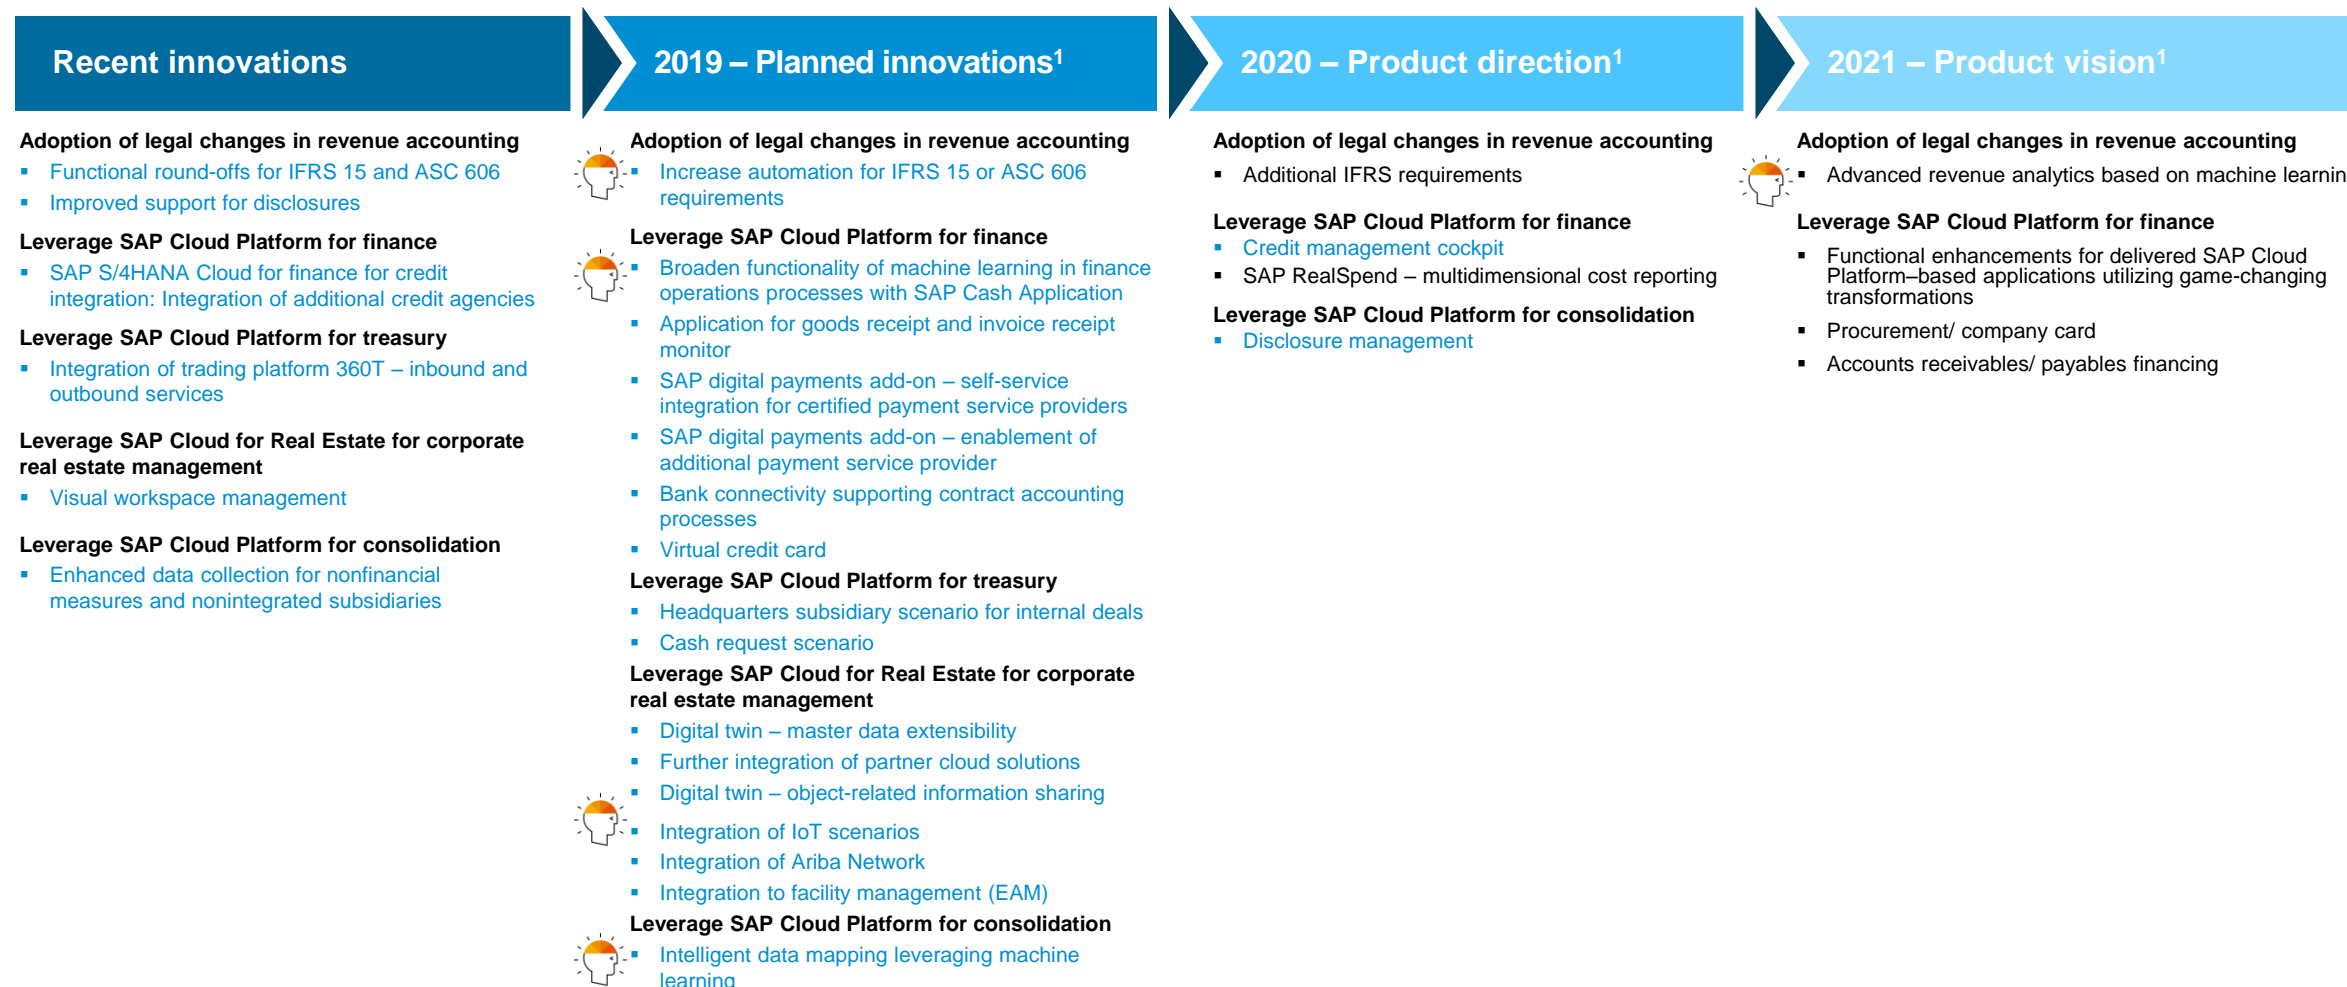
Recent innovations

Adoption of legal changes in revenue accounting
▪ Functional round-offs for IFRS 15 and ASC 606
▪ Improved support for disclosures

Leverage SAP Cloud Platform for finance
▪ SAP S/4HANA Cloud for finance for credit integration: Integration of additional credit agencies

Leverage SAP Cloud Platform for treasury
▪ Integration of trading platform 360T – inbound and outbound services

Leverage SAP Cloud for Real Estate for corporate real estate management
▪ Visual workspace management

Leverage SAP Cloud Platform for consolidation
▪ Enhanced data collection for nonfinancial measures and nonintegrated subsidiaries

2019 – Planned innovations$^1$

Adoption of legal changes in revenue accounting
▪ Increase automation for IFRS 15 or ASC 606 requirements

Leverage SAP Cloud Platform for finance
▪ Broaden functionality of machine learning in finance operations processes with SAP Cash Application
▪ Application for goods receipt and invoice receipt monitor
▪ SAP digital payments add-on – self-service integration for certified payment service providers
▪ SAP digital payments add-on – enablement of additional payment service provider
▪ Bank connectivity supporting contract accounting processes
▪ Virtual credit card

Leverage SAP Cloud Platform for treasury
▪ Headquarters subsidiary scenario for internal deals
▪ Cash request scenario

Leverage SAP Cloud for Real Estate for corporate real estate management
▪ Digital twin – master data extensibility
▪ Further integration of partner cloud solutions
▪ Digital twin – object-related information sharing
▪ Integration of IoT scenarios
▪ Integration of Ariba Network
▪ Integration to facility management (EAM)

Leverage SAP Cloud Platform for consolidation
▪ Intelligent data mapping leveraging machine learning

2020 – Product direction$^1$

Adoption of legal changes in revenue accounting
▪ Additional IFRS requirements

Leverage SAP Cloud Platform for finance
▪ Credit management cockpit
▪ SAP RealSpend – multidimensional cost reporting

Leverage SAP Cloud Platform for consolidation
▪ Disclosure management

2021 – Product vision$^1$

Adoption of legal changes in revenue accounting
▪ Advanced revenue analytics based on machine learnin

Leverage SAP Cloud Platform for finance
▪ Functional enhancements for delivered SAP Cloud Platform–based applications utilizing game-changing transformations
▪ Procurement/ company card
▪ Accounts receivables/ payables financing